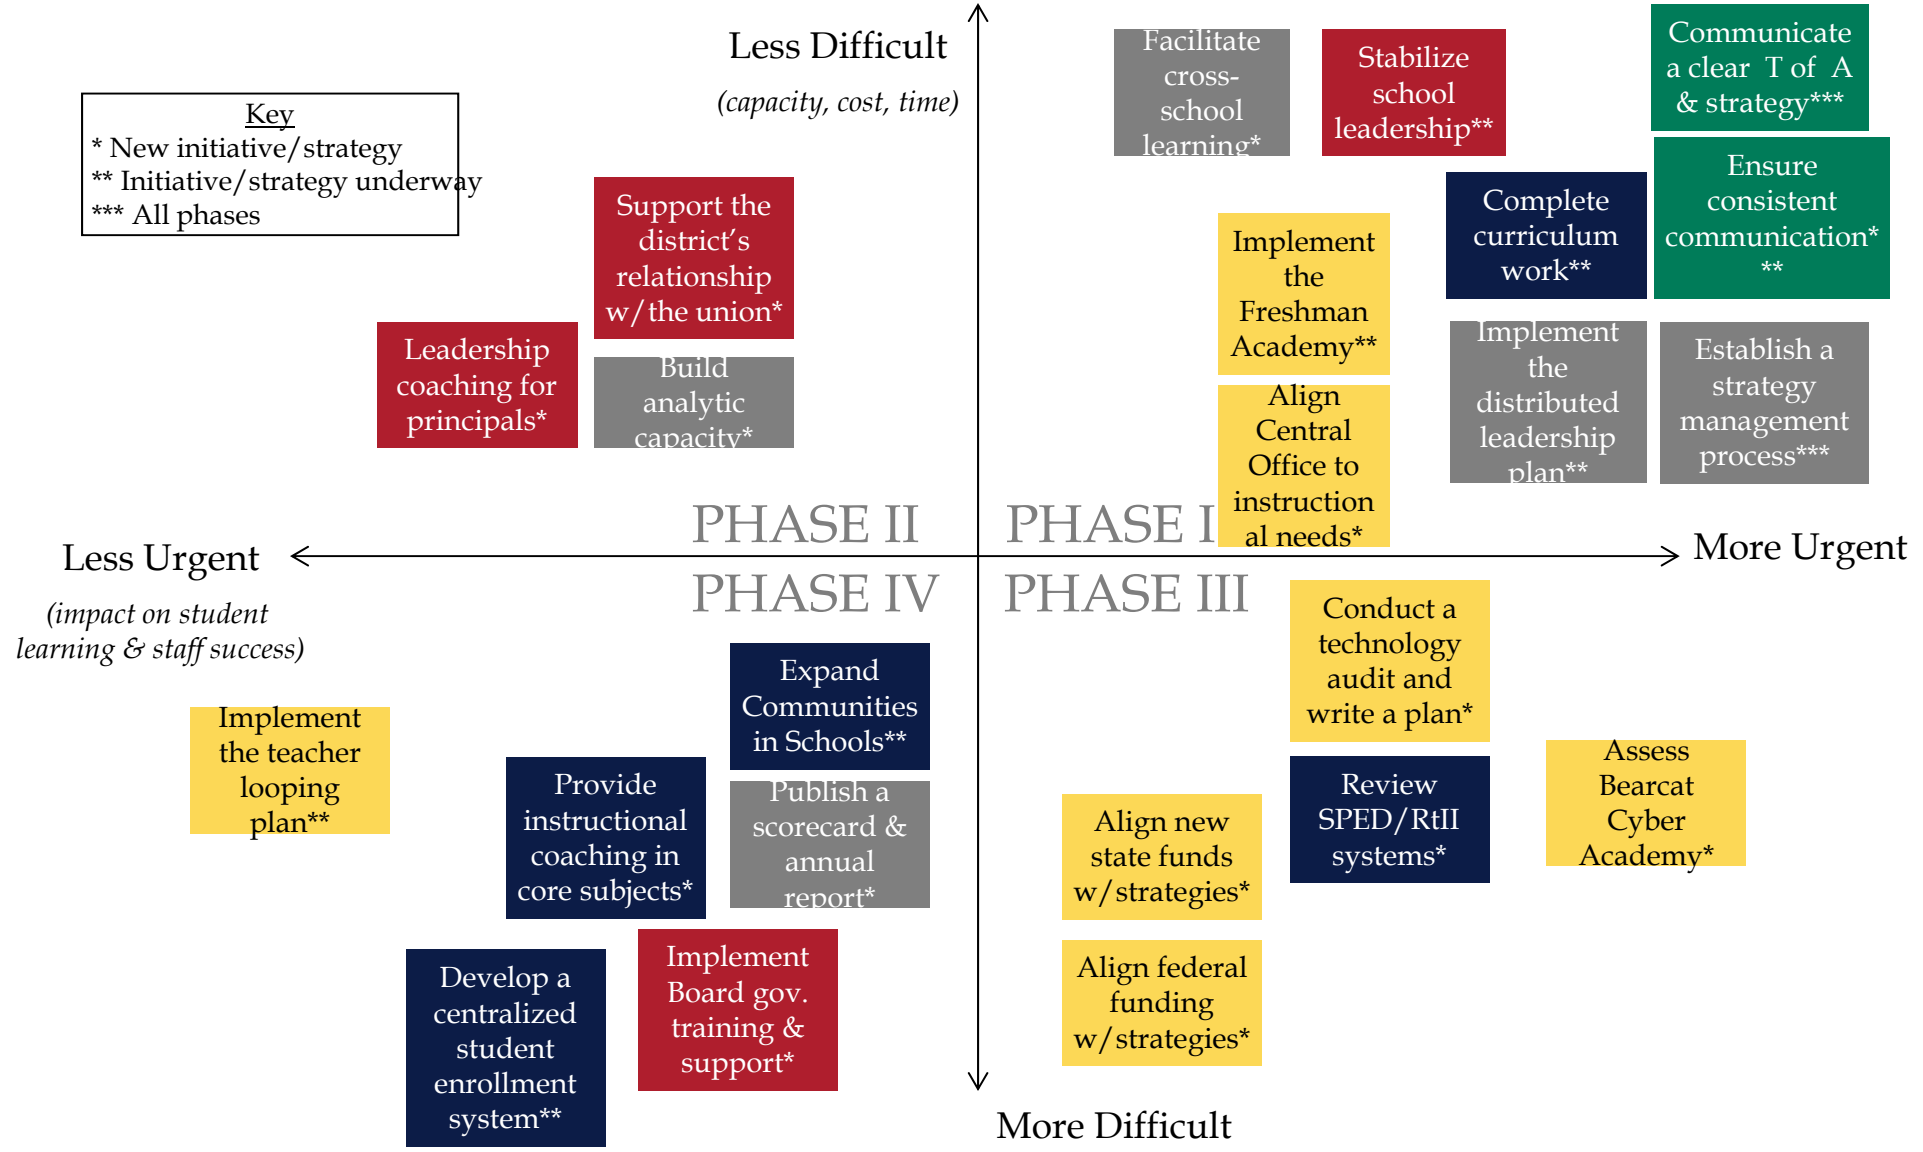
Less Difficult

(capacity, cost, time)

Key
* New initiative/strategy
** Initiative/strategy underway
*** All phases

Facilitate cross-school learning*

Stabilize school leadership**

Communicate a clear T of A & strategy***

Ensure consistent communication***

Complete curriculum work**

Support the district's relationship w/the union*

Leadership coaching for principals*

Build analytic capacity*

Implement the Freshman Academy**

Align Central Office to instructional needs*

Implement the distributed leadership plan**

Establish a strategy management process***

PHASE II

PHASE I

Less Urgent

(impact on student learning & staff success)

More Urgent

PHASE IV

PHASE III

Conduct a technology audit and write a plan*

Expand Communities in Schools**

Implement the teacher looping plan**

Provide instructional coaching in core subjects*

Publish a scorecard & annual report*

Review SPED/RtII systems*

Assess Bearcat Cyber Academy*

Align new state funds w/strategies*

Develop a centralized student enrollment system**

Implement Board gov. training & support*

Align federal funding w/strategies*

More Difficult